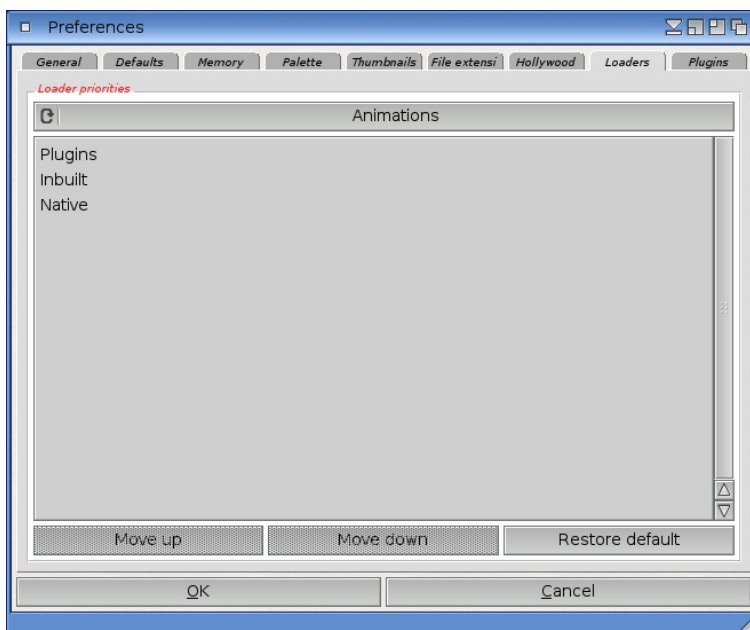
Preferences

General | Defaults | Memory | Palette | Thumbnails | File extensi | Hollywood | Loaders | Plugins

Loader priorities

Animations

Plugins
Inbuilt
Native

Move up | Move down | Restore default

OK | Cancel